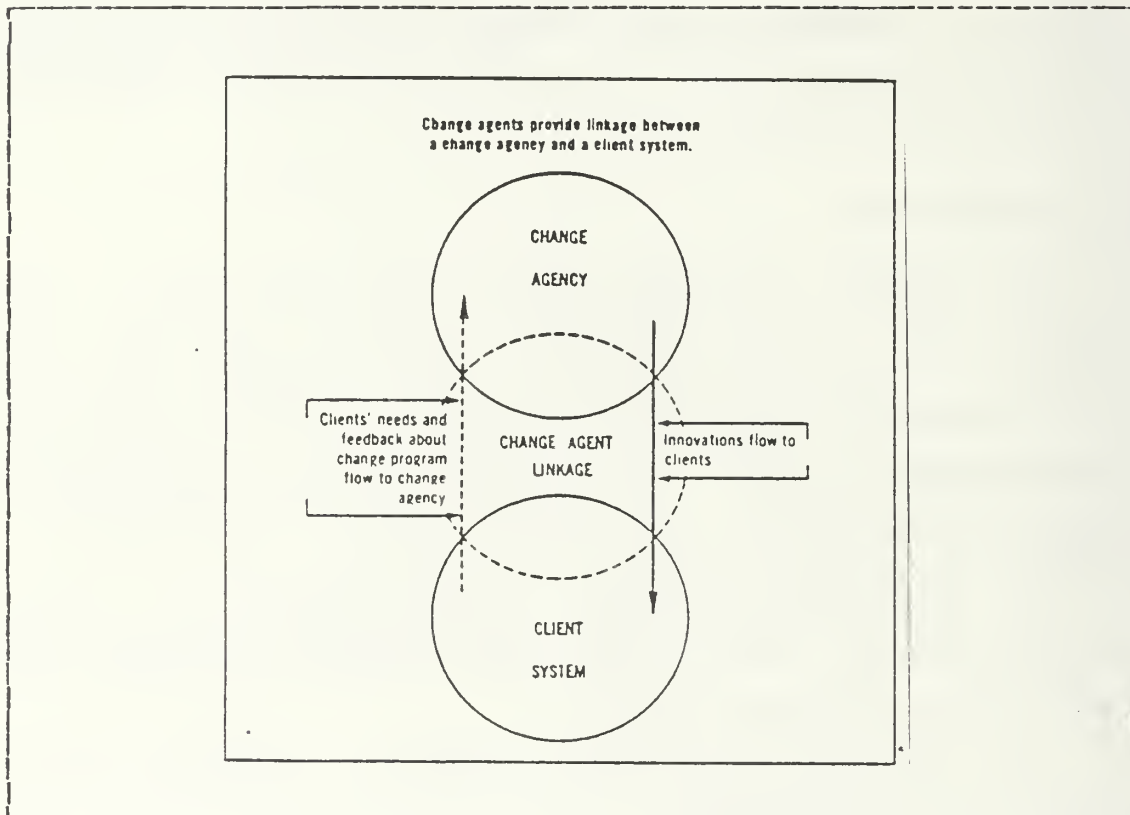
Change agents provide linkage between a change agency and a client system.

CHANGE AGENCY

Clients' needs and feedback about change program flow to change agency

CHANGE AGENT LINKAGE

Innovations flow to clients

CLIENT SYSTEM